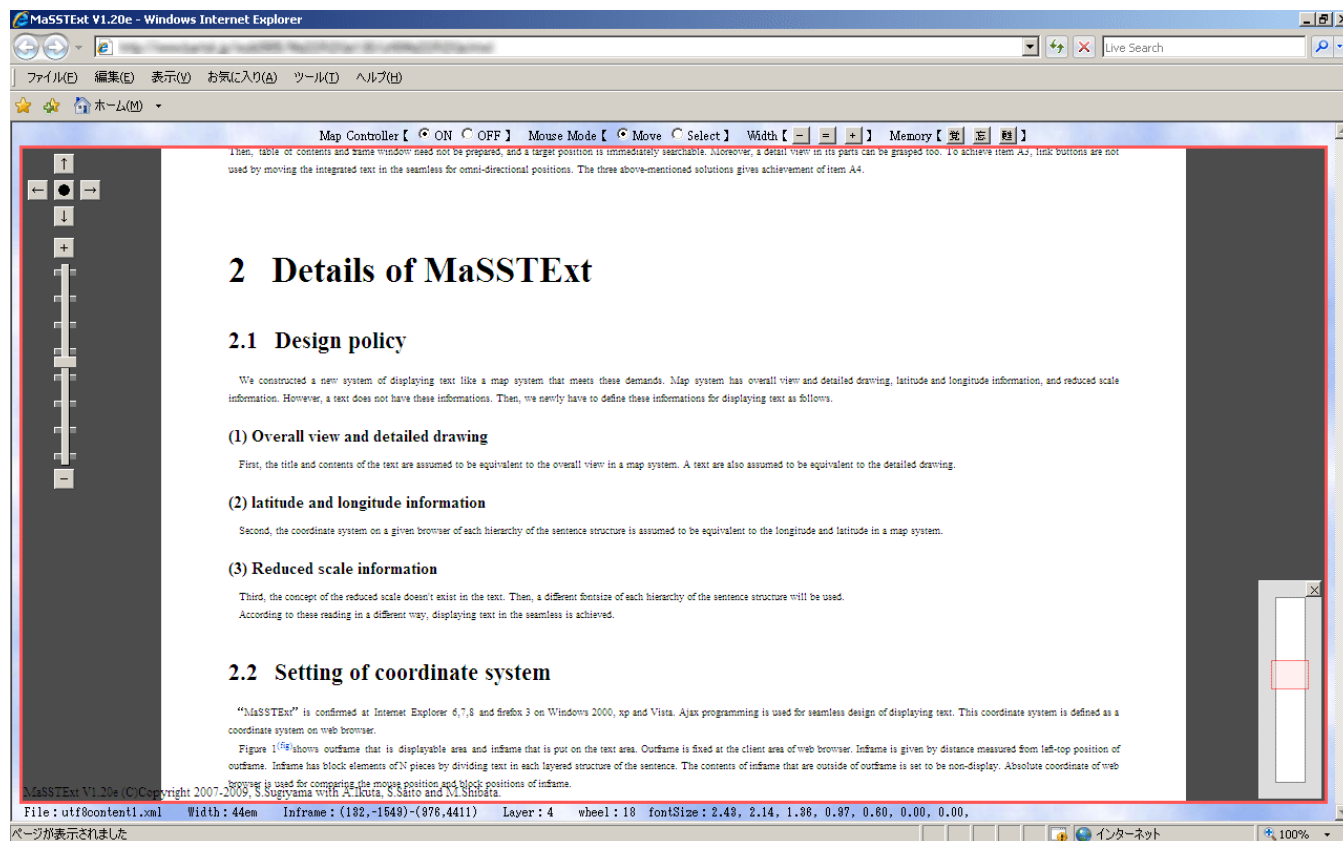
MaSSTExt V1.20e - Windows Internet Explorer

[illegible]

Live Search

ファイル(F) 編集(E) 表示(V) お気に入り(A) ツール(T) ヘルプ(H)

ホーム(M)

Map Controller【 ON OFF 】 Mouse Mode【 Move Select 】 Width【 - = + 】 Memory【 覚 忘 触 】

Then, table of contents and frame window need not be prepared, and a target position is immediately searchable. Moreover, a detail view in its parts can be grasped too. To achieve item A3, link buttons are not used by moving the integrated text in the seamless for omni-directional positions. The three above-mentioned solutions gives achievement of item A4.

2 Details of MaSSTExt

2.1 Design policy

We constructed a new system of displaying text like a map system that meets these demands. Map system has overall view and detailed drawing, latitude and longitude information, and reduced scale information. However, a text does not have these informations. Then, we newly have to define these informations for displaying text as follows.

(1) Overall view and detailed drawing

First, the title and contents of the text are assumed to be equivalent to the overall view in a map system. A text are also assumed to be equivalent to the detailed drawing.

(2) latitude and longitude information

Second, the coordinate system on a given browser of each hierarchy of the sentence structure is assumed to be equivalent to the longitude and latitude in a map system.

(3) Reduced scale information

Third, the concept of the reduced scale doesn't exist in the text. Then, a different fontsize of each hierarchy of the sentence structure will be used.
According to these reading in a different way, displaying text in the seamless is achieved.

2.2 Setting of coordinate system

"MaSSTExt" is confirmed at Internet Explorer 6,7,8 and firefox 3 on Windows 2000, xp and Vista. Ajax programming is used for seamless design of displaying text. This coordinate system is defined as a coordinate system on web browser.

Figure 1$^{Fig}$ shows outframe that is displayable area and inframe that is put on the text area. Outframe is fixed at the client area of web browser. Inframe is given by distance measured from left-top position of outframe. Inframe has block elements of N pieces by dividing text in each layered structure of the sentence. The contents of inframe that are outside of outframe is set to be non-display. Absolute coordinate of web browser is used for comparing the mouse position and block positions of inframe.

MaSSTExt V1.20e (C)Copyright 2007-2009, S.Sugiyama with A.Ikuta, S.Saito and M.Shibata.

File : utf8content1.xml Width : 44em Inframe : (132,-1549)-(976,4411) Layer : 4 wheel : 18 fontSize : 2.43, 2.14, 1.36, 0.97, 0.60, 0.00, 0.00,

ページが表示されました

インターネット

100%